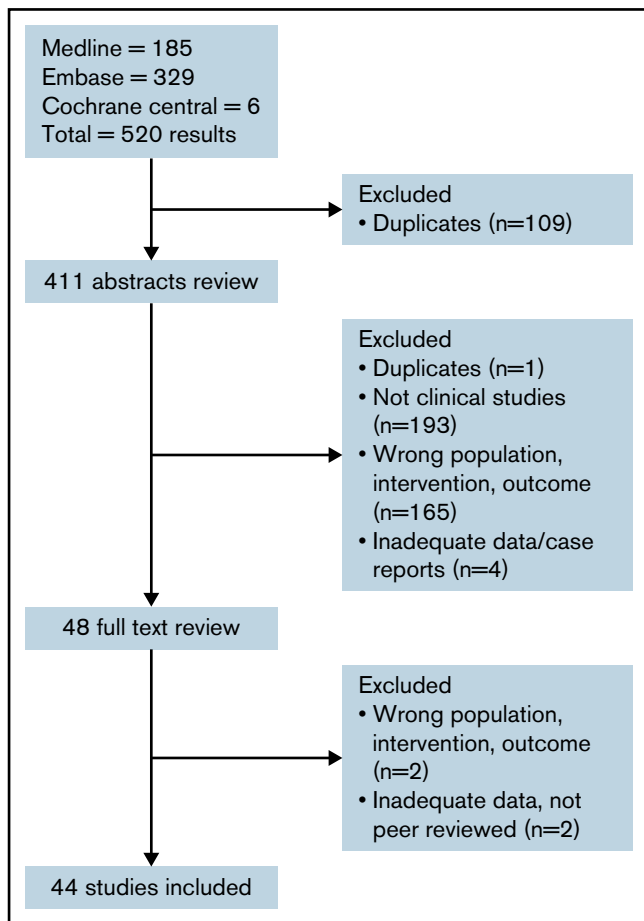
Medline = 185
Embase = 329
Cochrane central = 6
Total = 520 results

Excluded
• Duplicates (n=109)

411 abstracts review

Excluded
• Duplicates (n=1)
• Not clinical studies (n=193)
• Wrong population, intervention, outcome (n=165)
• Inadequate data/case reports (n=4)

48 full text review

Excluded
• Wrong population, intervention, outcome (n=2)
• Inadequate data, not peer reviewed (n=2)

44 studies included